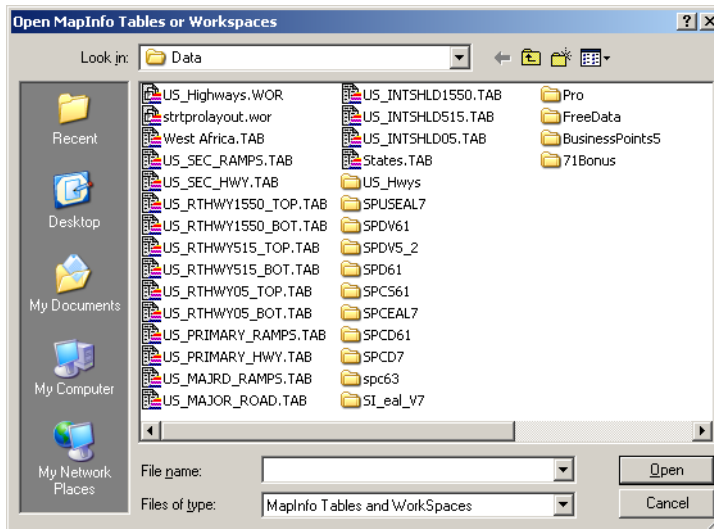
Open MapInfo Tables or Workspaces

?
X

Look in: Data

Recent
Desktop
My Documents
My Computer
My Network Places

US_Highways.WOR
strtprolayout.wor
West Africa.TAB
US_SEC_RAMPS.TAB
US_SEC_HWY.TAB
US_RTHWY1550_TOP.TAB
US_RTHWY1550_BOT.TAB
US_RTHWY515_TOP.TAB
US_RTHWY515_BOT.TAB
US_RTHWY05_TOP.TAB
US_RTHWY05_BOT.TAB
US_PRIMARY_RAMPS.TAB
US_PRIMARY_HWY.TAB
US_MAJRD_RAMPS.TAB
US_MAJOR_ROAD.TAB

US_INTSHLD1550.TAB
US_INTSHLD515.TAB
US_INTSHLD05.TAB
States.TAB
US_Hwys
SPUSEAL7
SPDV61
SPDV5_2
SPD61
SPCS61
SPCEAL7
SPCD61
SPCD7
spc63
SI_eal_V7

Pro
FreeData
BusinessPoints5
71Bonus

File name:
Open

Files of type: MapInfo Tables and WorkSpaces
Cancel